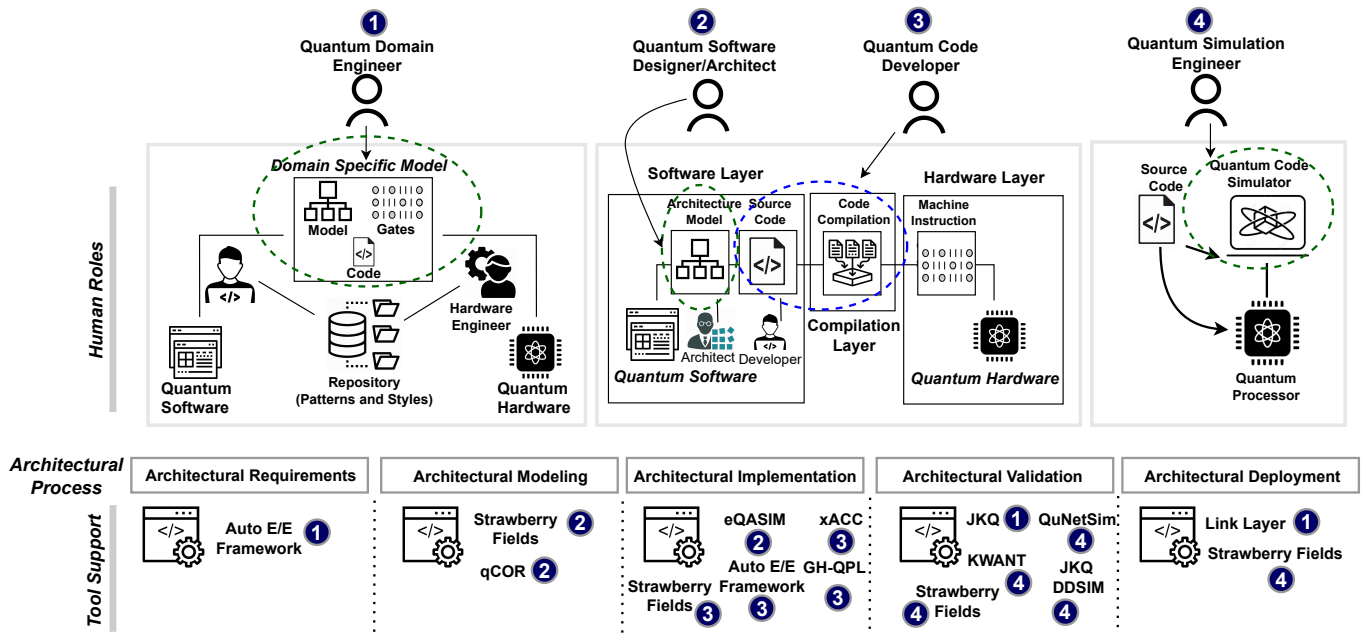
1 Quantum Domain Engineer

2 Quantum Software Designer/Architect

3 Quantum Code Developer

4 Quantum Simulation Engineer

Human Roles

Domain Specific Model
Model
Gates
</>
Code
</>
Hardware Engineer
Quantum Software
Repository (Patterns and Styles)
Quantum Hardware

Software Layer
Architecture Model
Source Code
</>
Code Compilation
Hardware Layer
Machine Instruction
Architect
Developer
Quantum Software
Compilation Layer
Quantum Hardware

Source Code
</>
Quantum Code Simulator
Quantum Processor

Architectural Process

Architectural Requirements
Architectural Modeling
Architectural Implementation
Architectural Validation
Architectural Deployment

Tool Support

</> Auto E/E Framework 1

</> Strawberry Fields 2
qCOR 2

</> eQASIM 2
xACC 3
Auto E/E Framework 3
GH-QPL 3
Strawberry Fields 3

</> JKQ 1
QuNetSim 4
KWANT 4
JKQ DDSIM 4
Strawberry Fields 4

</> Link Layer 1
Strawberry Fields 4